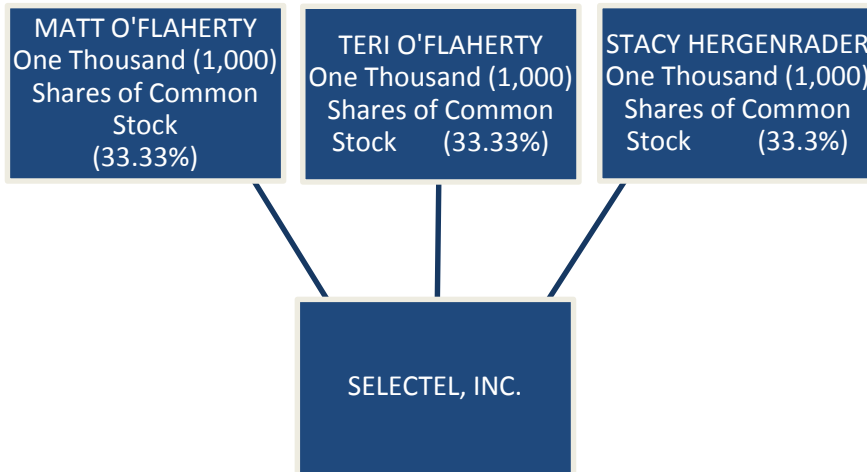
MATT O'FLAHERTY
One Thousand (1,000)
Shares of Common
Stock
(33.33%)

TERI O'FLAHERTY
One Thousand (1,000)
Shares of Common
Stock (33.33%)

STACY HERGENRADER
One Thousand (1,000)
Shares of Common
Stock (33.3%)

SELECTEL, INC.